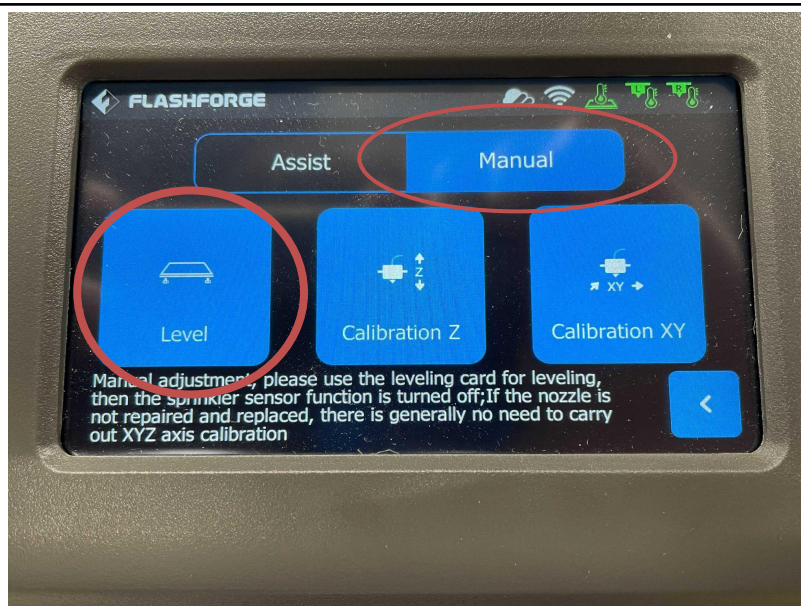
FLASHFORGE

L R

Assist

Manual

Level

Z

Calibration Z

XY

Calibration XY

Manual adjustment, please use the leveling card for leveling, then the sprinkler sensor function is turned off;If the nozzle is not repaired and replaced, there is generally no need to carry out XYZ axis calibration

<